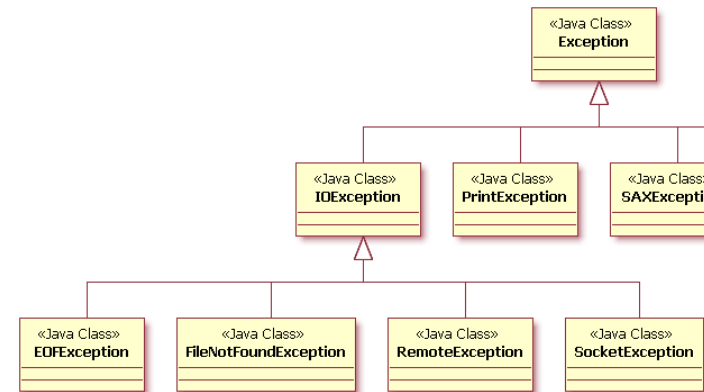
«Java Class»
Exception

«Java Class»
IOException

«Java Class»
PrintException

«Java Class»
SAXExcepti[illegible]

«Java Class»
EOFException

«Java Class»
FileNotFoundException

«Java Class»
RemoteException

«Java Class»
SocketException